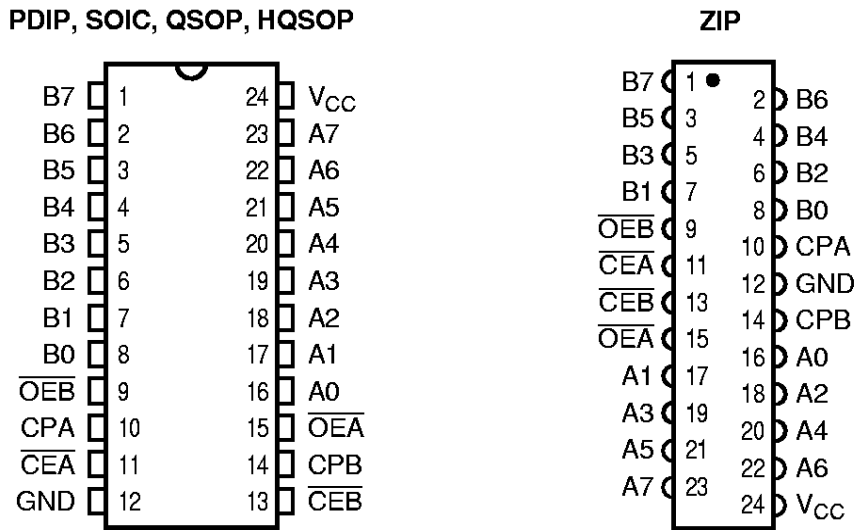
PDIP, SOIC, QSOP, HQSOP

| | | | |
|---|---|---|---|
| B7 | 1 | 24 | $V_{CC}$ |
| B6 | 2 | 23 | A7 |
| B5 | 3 | 22 | A6 |
| B4 | 4 | 21 | A5 |
| B3 | 5 | 20 | A4 |
| B2 | 6 | 19 | A3 |
| B1 | 7 | 18 | A2 |
| B0 | 8 | 17 | A1 |
| $\overline{OEB}$ | 9 | 16 | A0 |
| CPA | 10 | 15 | $\overline{OEA}$ |
| $\overline{CEA}$ | 11 | 14 | CPB |
| GND | 12 | 13 | $\overline{CEB}$ |

ZIP

| | | | |
|---|---|---|---|
| B7 | 1 | 2 | B6 |
| B5 | 3 | 4 | B4 |
| B3 | 5 | 6 | B2 |
| B1 | 7 | 8 | B0 |
| $\overline{OEB}$ | 9 | 10 | CPA |
| $\overline{CEA}$ | 11 | 12 | GND |
| $\overline{CEB}$ | 13 | 14 | CPB |
| $\overline{OEA}$ | 15 | 16 | A0 |
| A1 | 17 | 18 | A2 |
| A3 | 19 | 20 | A4 |
| A5 | 21 | 22 | A6 |
| A7 | 23 | 24 | $V_{CC}$ |